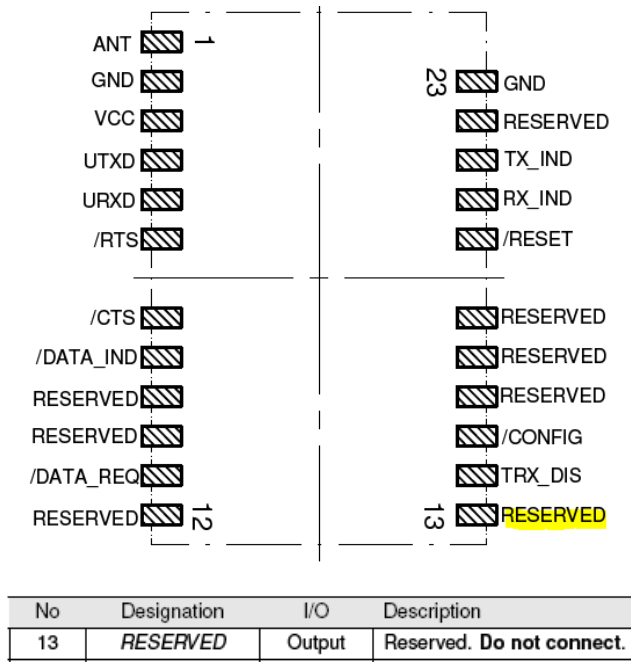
ANT 1
GND
VCC
UTXD
URXD
/RTS

/CTS
/DATA_IND
RESERVED
RESERVED
/DATA_REQ
RESERVED 12

23 GND
RESERVED
TX_IND
RX_IND
/RESET

RESERVED
RESERVED
RESERVED
/CONFIG
TRX_DIS
13 RESERVED

| No | Designation | I/O | Description |
|---|---|---|---|
| 13 | *RESERVED* | Output | Reserved. **Do not connect.** |